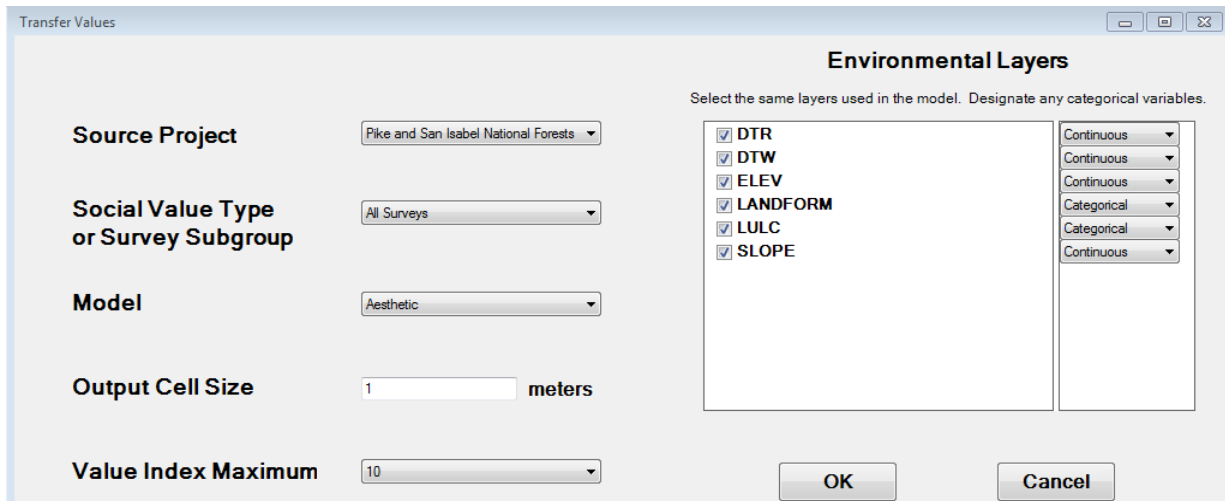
Transfer Values

Environmental Layers

Select the same layers used in the model. Designate any categorical variables.

Source Project
Pike and San Isabel National Forests

Social Value Type or Survey Subgroup
All Surveys

Model
Aesthetic

Output Cell Size
1
meters

Value Index Maximum
10

DTR
DTW
ELEV
LANDFORM
LULC
SLOPE

Continuous
Continuous
Continuous
Categorical
Categorical
Continuous

OK
Cancel